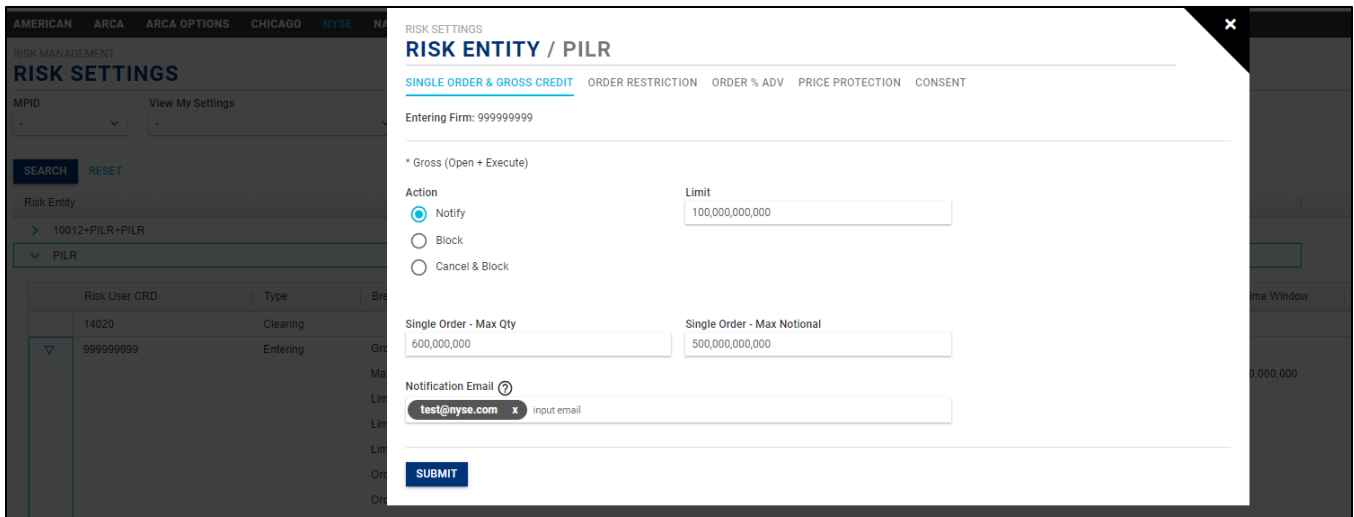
AMERICAN ARCA ARCA OPTIONS CHICAGO NYSE NA

RISK MANAGEMENT
RISK SETTINGS

MPID
-
View My Settings
-

SEARCH RESET

Risk Entity
> 10012+PILR+PILR
∨ PILR

| Risk User CRD | Type | Bre |
|---|---|---|
| 14020 | Clearing | |
| 999999999 | Entering | Gro |

Ma
Lim
Lim
Lim
Ord
Ord

ime Window
0,000,000

RISK SETTINGS
RISK ENTITY / PILR

SINGLE ORDER & GROSS CREDIT ORDER RESTRICTION ORDER % ADV PRICE PROTECTION CONSENT

Entering Firm: 999999999

* Gross (Open + Execute)

Action
Notify
Block
Cancel & Block

Limit
100,000,000,000

Single Order - Max Qty
600,000,000

Single Order - Max Notional
500,000,000,000

Notification Email
test@nyse.com x input email

SUBMIT